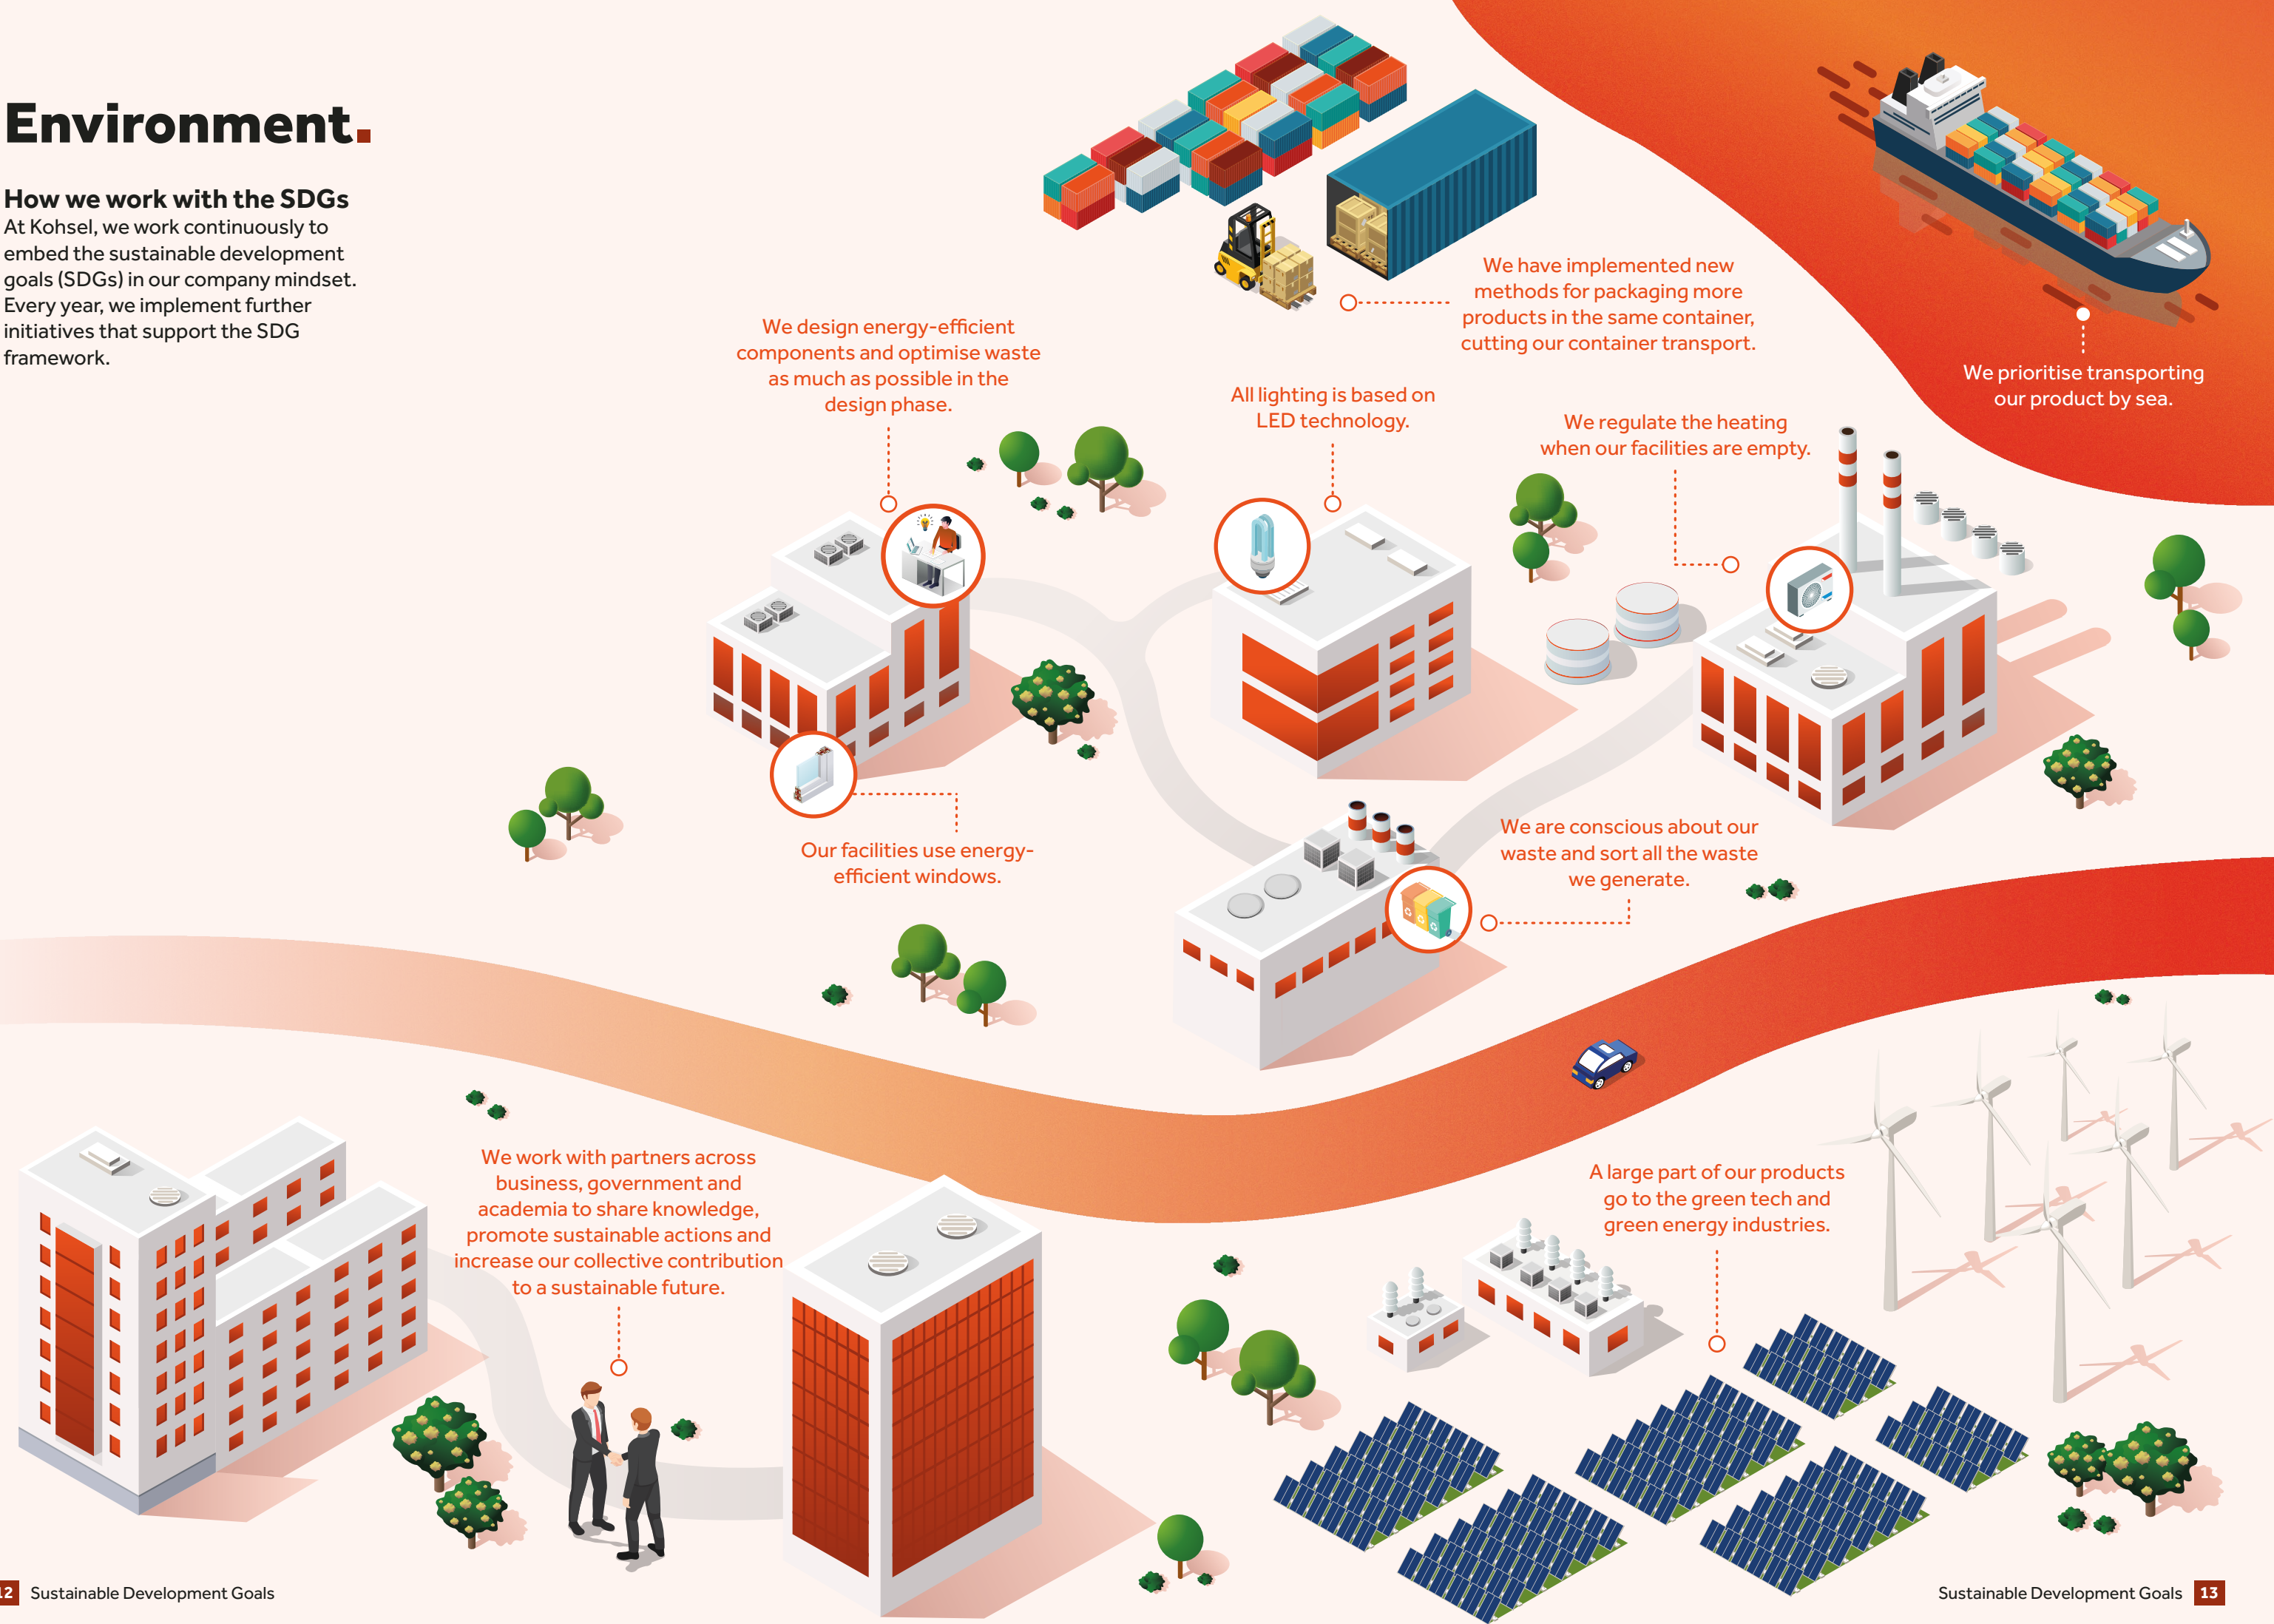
Environment.

How we work with the SDGs
At Kohsel, we work continuously to embed the sustainable development goals (SDGs) in our company mindset. Every year, we implement further initiatives that support the SDG framework.

We have implemented new methods for packaging more products in the same container, cutting our container transport.

We prioritise transporting our product by sea.

We design energy-efficient components and optimise waste as much as possible in the design phase.

All lighting is based on LED technology.

We regulate the heating when our facilities are empty.

Our facilities use energy-efficient windows.

We are conscious about our waste and sort all the waste we generate.

We work with partners across business, government and academia to share knowledge, promote sustainable actions and increase our collective contribution to a sustainable future.

A large part of our products go to the green tech and green energy industries.

12 Sustainable Development Goals

Sustainable Development Goals 13